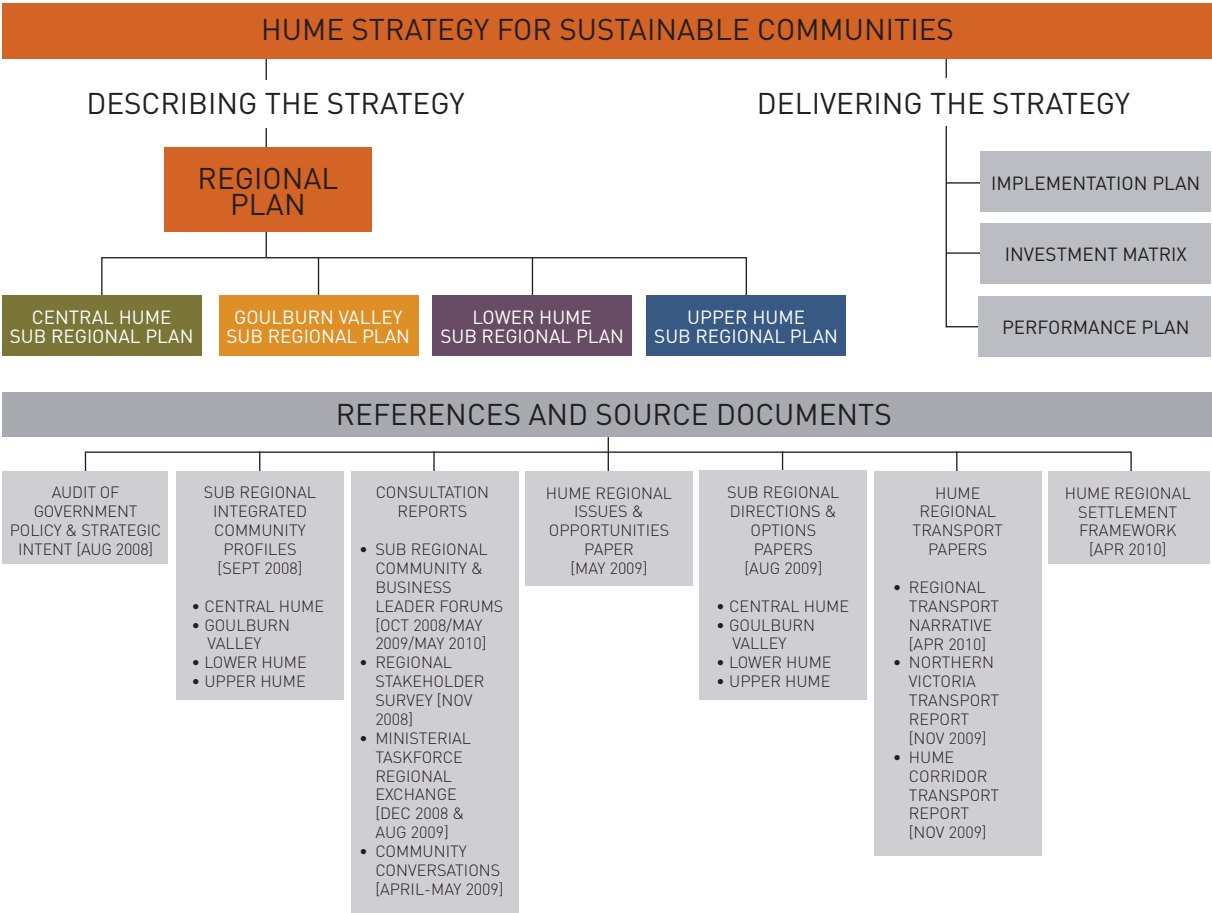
HUME STRATEGY FOR SUSTAINABLE COMMUNITIES

DESCRIBING THE STRATEGY

REGIONAL PLAN

CENTRAL HUME SUB REGIONAL PLAN

GOULBURN VALLEY SUB REGIONAL PLAN

LOWER HUME SUB REGIONAL PLAN

UPPER HUME SUB REGIONAL PLAN

DELIVERING THE STRATEGY

IMPLEMENTATION PLAN

INVESTMENT MATRIX

PERFORMANCE PLAN

REFERENCES AND SOURCE DOCUMENTS

AUDIT OF GOVERNMENT POLICY & STRATEGIC INTENT [AUG 2008]

SUB REGIONAL INTEGRATED COMMUNITY PROFILES [SEPT 2008]

• CENTRAL HUME
• GOULBURN VALLEY
• LOWER HUME
• UPPER HUME

CONSULTATION REPORTS

• SUB REGIONAL COMMUNITY & BUSINESS LEADER FORUMS [OCT 2008/MAY 2009/MAY 2010]
• REGIONAL STAKEHOLDER SURVEY [NOV 2008]
• MINISTERIAL TASKFORCE REGIONAL EXCHANGE [DEC 2008 & AUG 2009]
• COMMUNITY CONVERSATIONS [APRIL-MAY 2009]

HUME REGIONAL ISSUES & OPPORTUNITIES PAPER [MAY 2009]

SUB REGIONAL DIRECTIONS & OPTIONS PAPERS [AUG 2009]

• CENTRAL HUME
• GOULBURN VALLEY
• LOWER HUME
• UPPER HUME

HUME REGIONAL TRANSPORT PAPERS

• REGIONAL TRANSPORT NARRATIVE [APR 2010]
• NORTHERN VICTORIA TRANSPORT REPORT [NOV 2009]
• HUME CORRIDOR TRANSPORT REPORT [NOV 2009]

HUME REGIONAL SETTLEMENT FRAMEWORK [APR 2010]